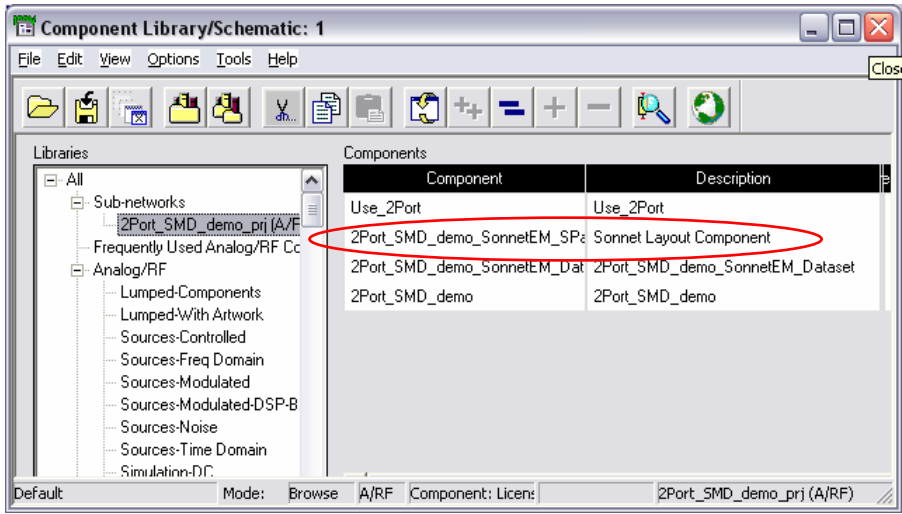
Component Library/Schematic: 1

Close

File Edit View Options Tools Help

Libraries

All
Sub-networks
2Port_SMD_demo_prj (A/F
Frequently Used Analog/RF Co
Analog/RF
Lumped-Components
Lumped-With Artwork
Sources-Controlled
Sources-Freq Domain
Sources-Modulated
Sources-Modulated-DSP-B
Sources-Noise
Sources-Time Domain
Simulation-DC

Components

| Component | Description |
|---|---|
| Use_2Port | Use_2Port |
| 2Port_SMD_demo_SonnetEM_SPa | Sonnet Layout Component |
| 2Port_SMD_demo_SonnetEM_Dat | 2Port_SMD_demo_SonnetEM_Dataset |
| 2Port_SMD_demo | 2Port_SMD_demo |

Default | Mode: | Browse | A/RF | Component: Licens | | 2Port_SMD_demo_prj (A/RF)